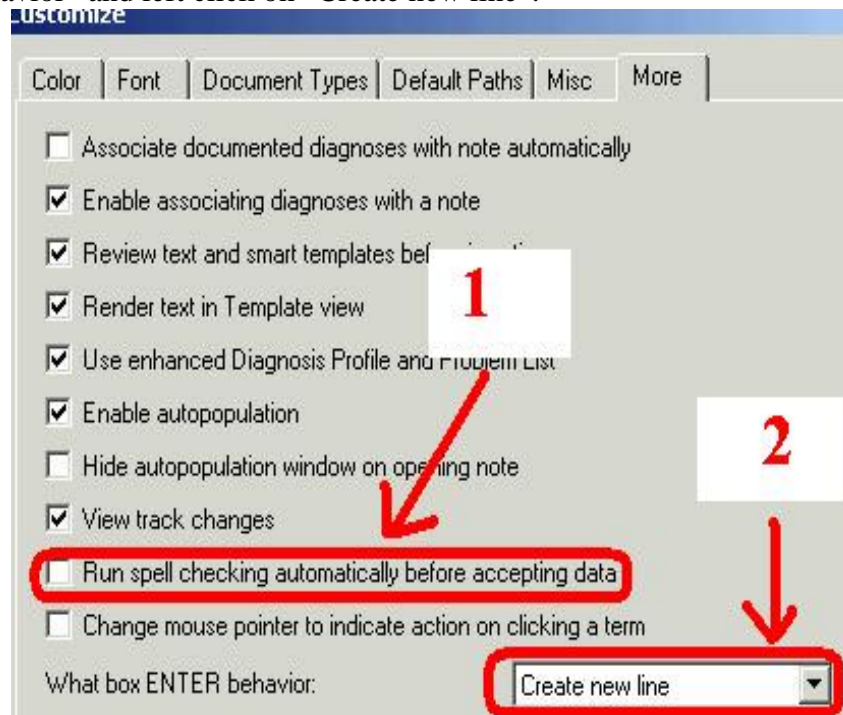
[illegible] and left click on "Create new line".

Customize

Color | Font | Document Types | Default Paths | Misc | More

Associate documented diagnoses with note automatically

Enable associating diagnoses with a note

Review text and smart templates be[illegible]

Render text in Template view

Use enhanced Diagnosis Profile and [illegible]

Enable autopopulation

Hide autopopulation window on ope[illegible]ing note

View track changes

Run spell checking automatically before accepting data

Change mouse pointer to indicate action on clicking a term

What box ENTER behavior: Create new line

1

2